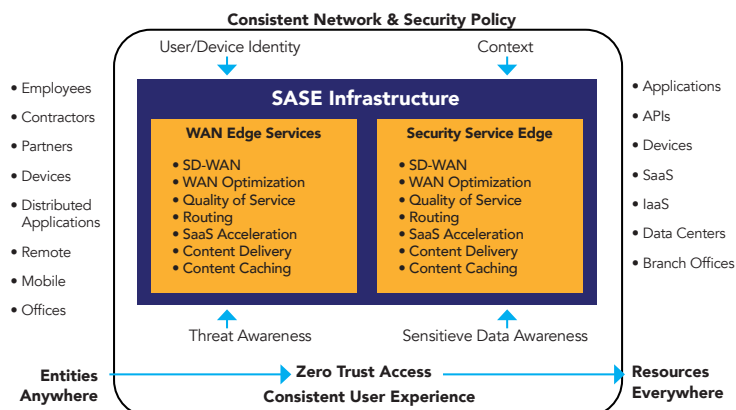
Consistent Network & Security Policy

User/Device Identity

Context

• Employees
• Contractors
• Partners
• Devices
• Distributed Applications
• Remote
• Mobile
• Offices

SASE Infrastructure

WAN Edge Services

• SD-WAN
• WAN Optimization
• Quality of Service
• Routing
• SaaS Acceleration
• Content Delivery
• Content Caching

Security Service Edge

• SD-WAN
• WAN Optimization
• Quality of Service
• Routing
• SaaS Acceleration
• Content Delivery
• Content Caching

• Applications
• APIs
• Devices
• SaaS
• IaaS
• Data Centers
• Branch Offices

Threat Awareness

Sensitieve Data Awareness

Entities Anywhere

Zero Trust Access

Resources Everywhere

Consistent User Experience